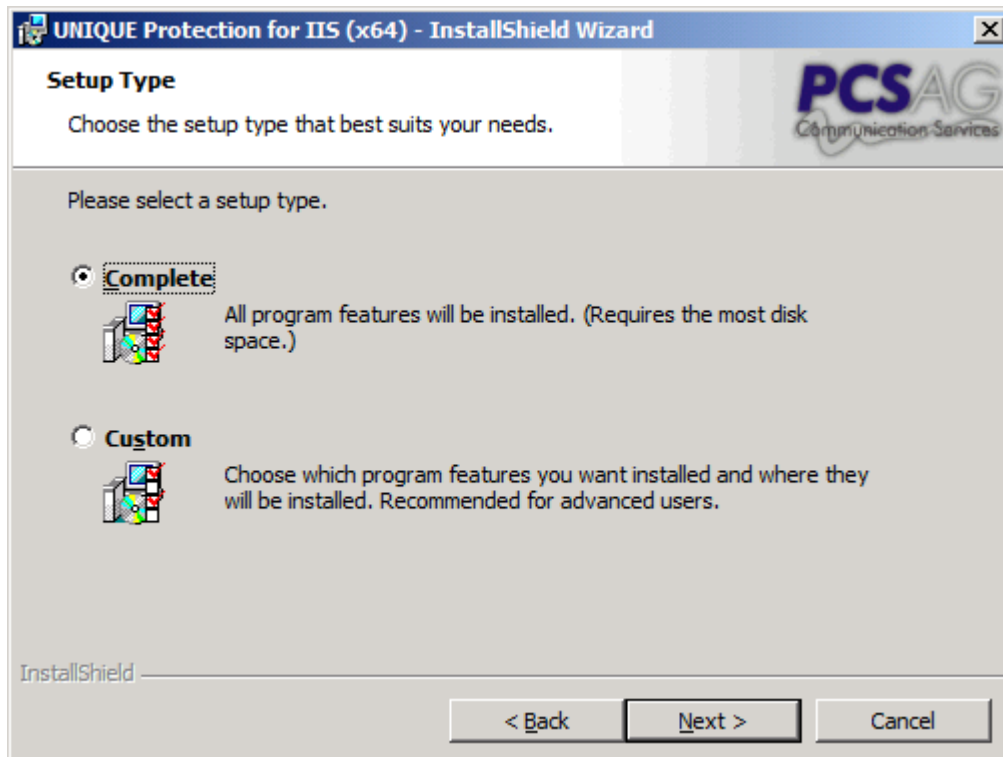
UNIQUE Protection for IIS (x64) - InstallShield Wizard

Setup Type

Choose the setup type that best suits your needs.

PCSAG
Communication Services

Please select a setup type.

Complete

All program features will be installed. (Requires the most disk space.)

Custom

Choose which program features you want installed and where they will be installed. Recommended for advanced users.

InstallShield

< Back

Next >

Cancel